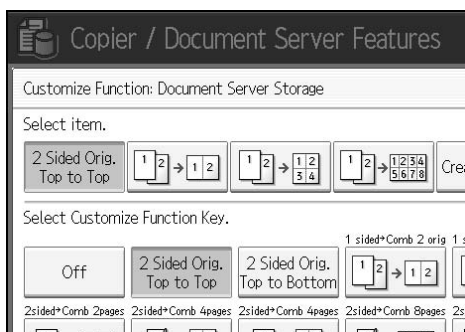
Copier / Document Server Features

Customize Function: Document Server Storage

Select item.

2 Sided Orig. Top to Top

1 2 → 1 2

1 2 → 1 2 3 4

1 2 → 1 2 3 4 5 6 7 8

Crea

Select Customize Function Key.

1 sided→Comb 2 orig

1 s

Off

2 Sided Orig. Top to Top

2 Sided Orig. Top to Bottom

1 2 → 1 2

2sided→Comb 2pages

2sided→Comb 4pages

2sided→Comb 4pages

2sided→Comb 8pages

2s